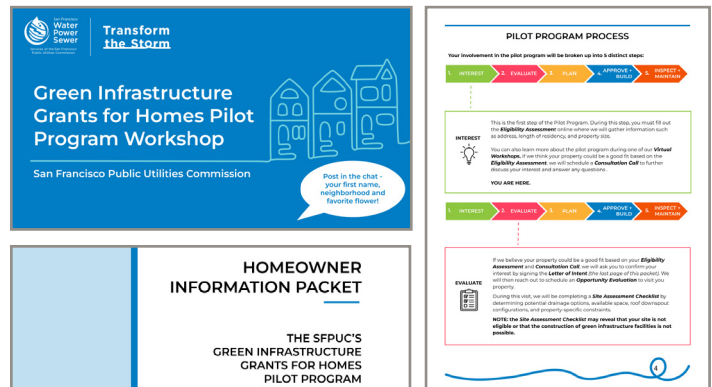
San Francisco Water Power Sewer

Services of the San Francisco Public Utilities Commission

Transform the Storm

Green Infrastructure Grants for Homes Pilot Program Workshop

San Francisco Public Utilities Commission

Post in the chat - your first name, neighborhood and favorite flower!

HOMEOWNER INFORMATION PACKET

THE SFPUC'S GREEN INFRASTRUCTURE GRANTS FOR HOMES PILOT PROGRAM

PILOT PROGRAM PROCESS

Your involvement in the pilot program will be broken up into 5 distinct steps:

1. INTEREST 2. EVALUATE 3. PLAN 4. APPROVE + BUILD 5. INSPECT + MAINTAIN

INTEREST

This is the first step of the Pilot Program. During this step, you must fill out the Eligibility Assessment online where we will gather information such as address, length of residency, and property size.

You can also learn more about the pilot program during one of our Virtual Workshops. If we think your property could be a good fit based on the Eligibility Assessment, we will schedule a Consultation Call to further discuss your interest and answer any questions.

YOU ARE HERE.

1. INTEREST 2. EVALUATE 3. PLAN 4. APPROVE + BUILD 5. INSPECT + MAINTAIN

EVALUATE

If we believe your property could be a good fit based on your Eligibility Assessment and Consultation Call, we will ask you to confirm your interest by signing the Letter of Intent (the last page of this packet). We will then reach out to schedule an Opportunity Evaluation to visit you property.

During this visit, we will be completing a Site Assessment Checklist by determining potential drainage options, available space, roof downspout configurations, and property-specific constraints.

NOTE: the Site Assessment Checklist may reveal that your site is not eligible or that the construction of green infrastructure facilities is not possible.

4